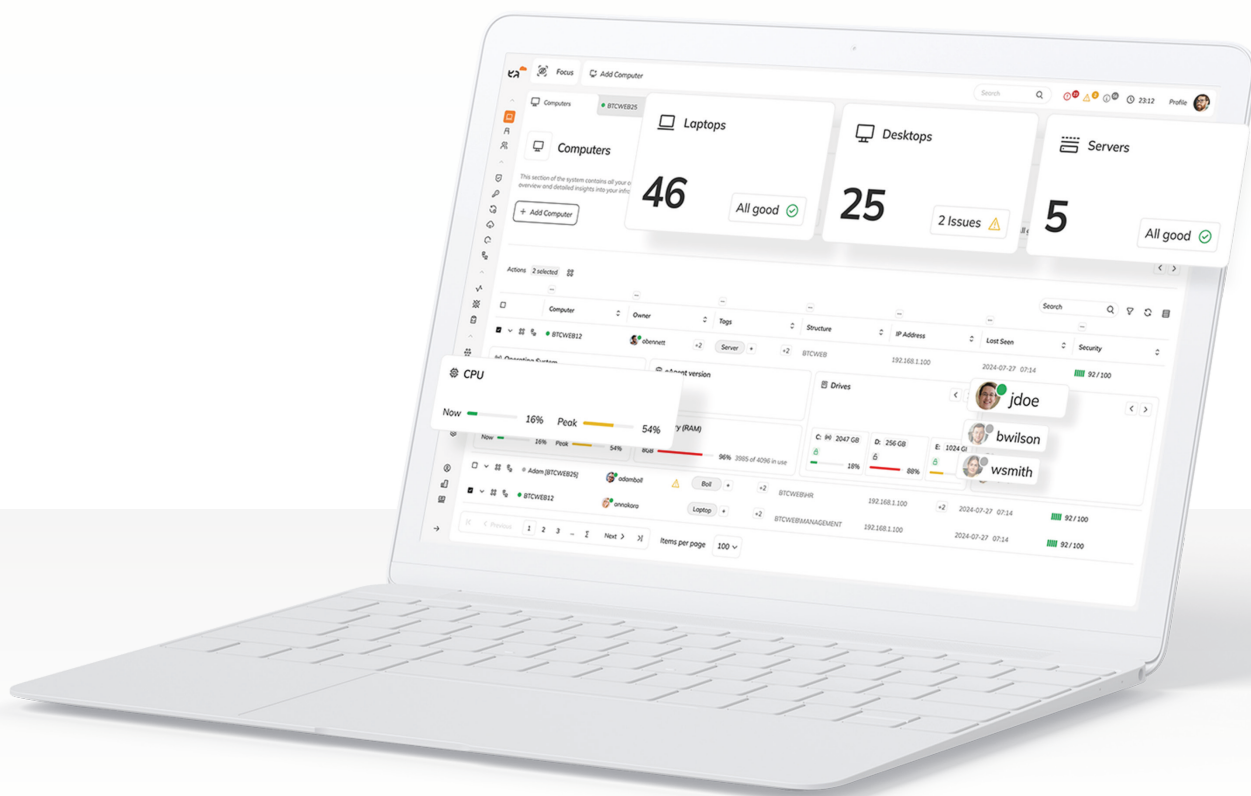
Focus
Add Computer
Search
23:12
Profile

Computers
BTCWEB25

Computers
This section of the system contains all your c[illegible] overview and detailed insights into your infr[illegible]
+ Add Computer

Laptops
46
All good

Desktops
25
2 Issues

Servers
5
All good

Actions 2 selected

Search

| Computer | Owner | Tags | Structure | IP Address | Last Seen | Security |
|---|---|---|---|---|---|---|
| BTCWEB12 | obennett +2 | Server +2 | BTCWEB | 192.168.1.100 | 2024-07-27 07:14 | 92 / 100 |
| Adam [BTCWEB25] | adamboll | Bolt +2 | BTCWEBHR | 192.168.1.100 +2 | 2024-07-27 07:14 | 92 / 100 |
| BTCWEB12 | annakoro | Laptop +2 | BTCWEBMANAGEMENT | 192.168.1.100 | 2024-07-27 07:14 | 92 / 100 |

CPU
Now 16%
Peak 54%

Operating System
eAgent version
Drives
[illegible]ry (RAM)
8GB 96% 3985 of 4096 in use
Now 16% Peak 54%
C: 2047 GB 18%
D: 256 GB 88%
E: 1024 G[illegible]

jdoe
bwilson
wsmith

Previous 1 2 3 ... 5 Next
Items per page 100